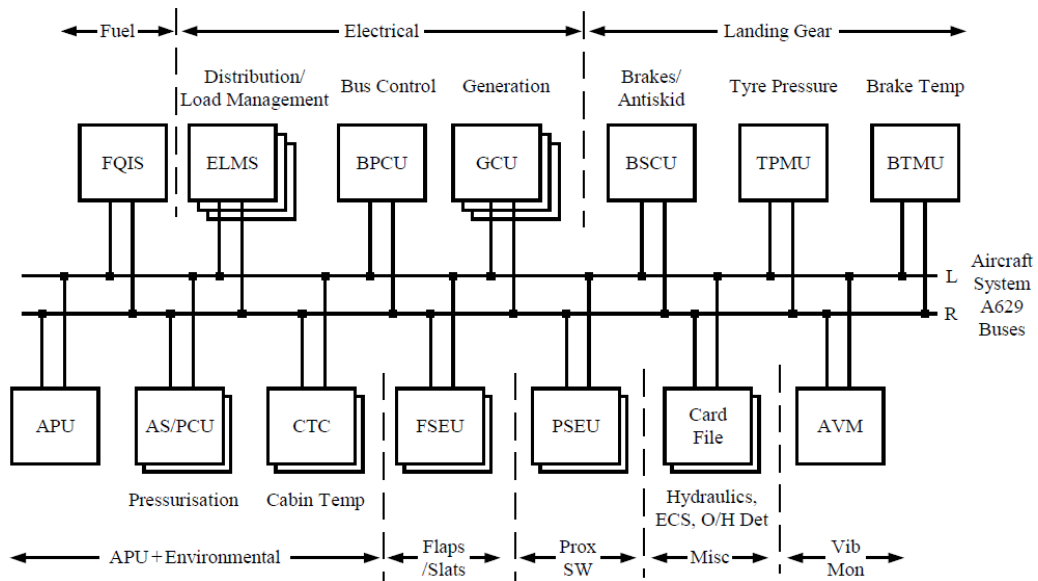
Fuel
Electrical
Landing Gear

Distribution/ Load Management
Bus Control
Generation
Brakes/ Antiskid
Tyre Pressure
Brake Temp

FQIS
ELMS
BPCU
GCU
BSCU
TPMU
BTMU

L
R
Aircraft System A629 Buses

APU
AS/PCU
CTC
FSEU
PSEU
Card File
AVM

Pressurisation
Cabin Temp
Hydraulics, ECS, O/H Det

APU + Environmental
Flaps /Slats
Prox SW
Misc
Vib Mon